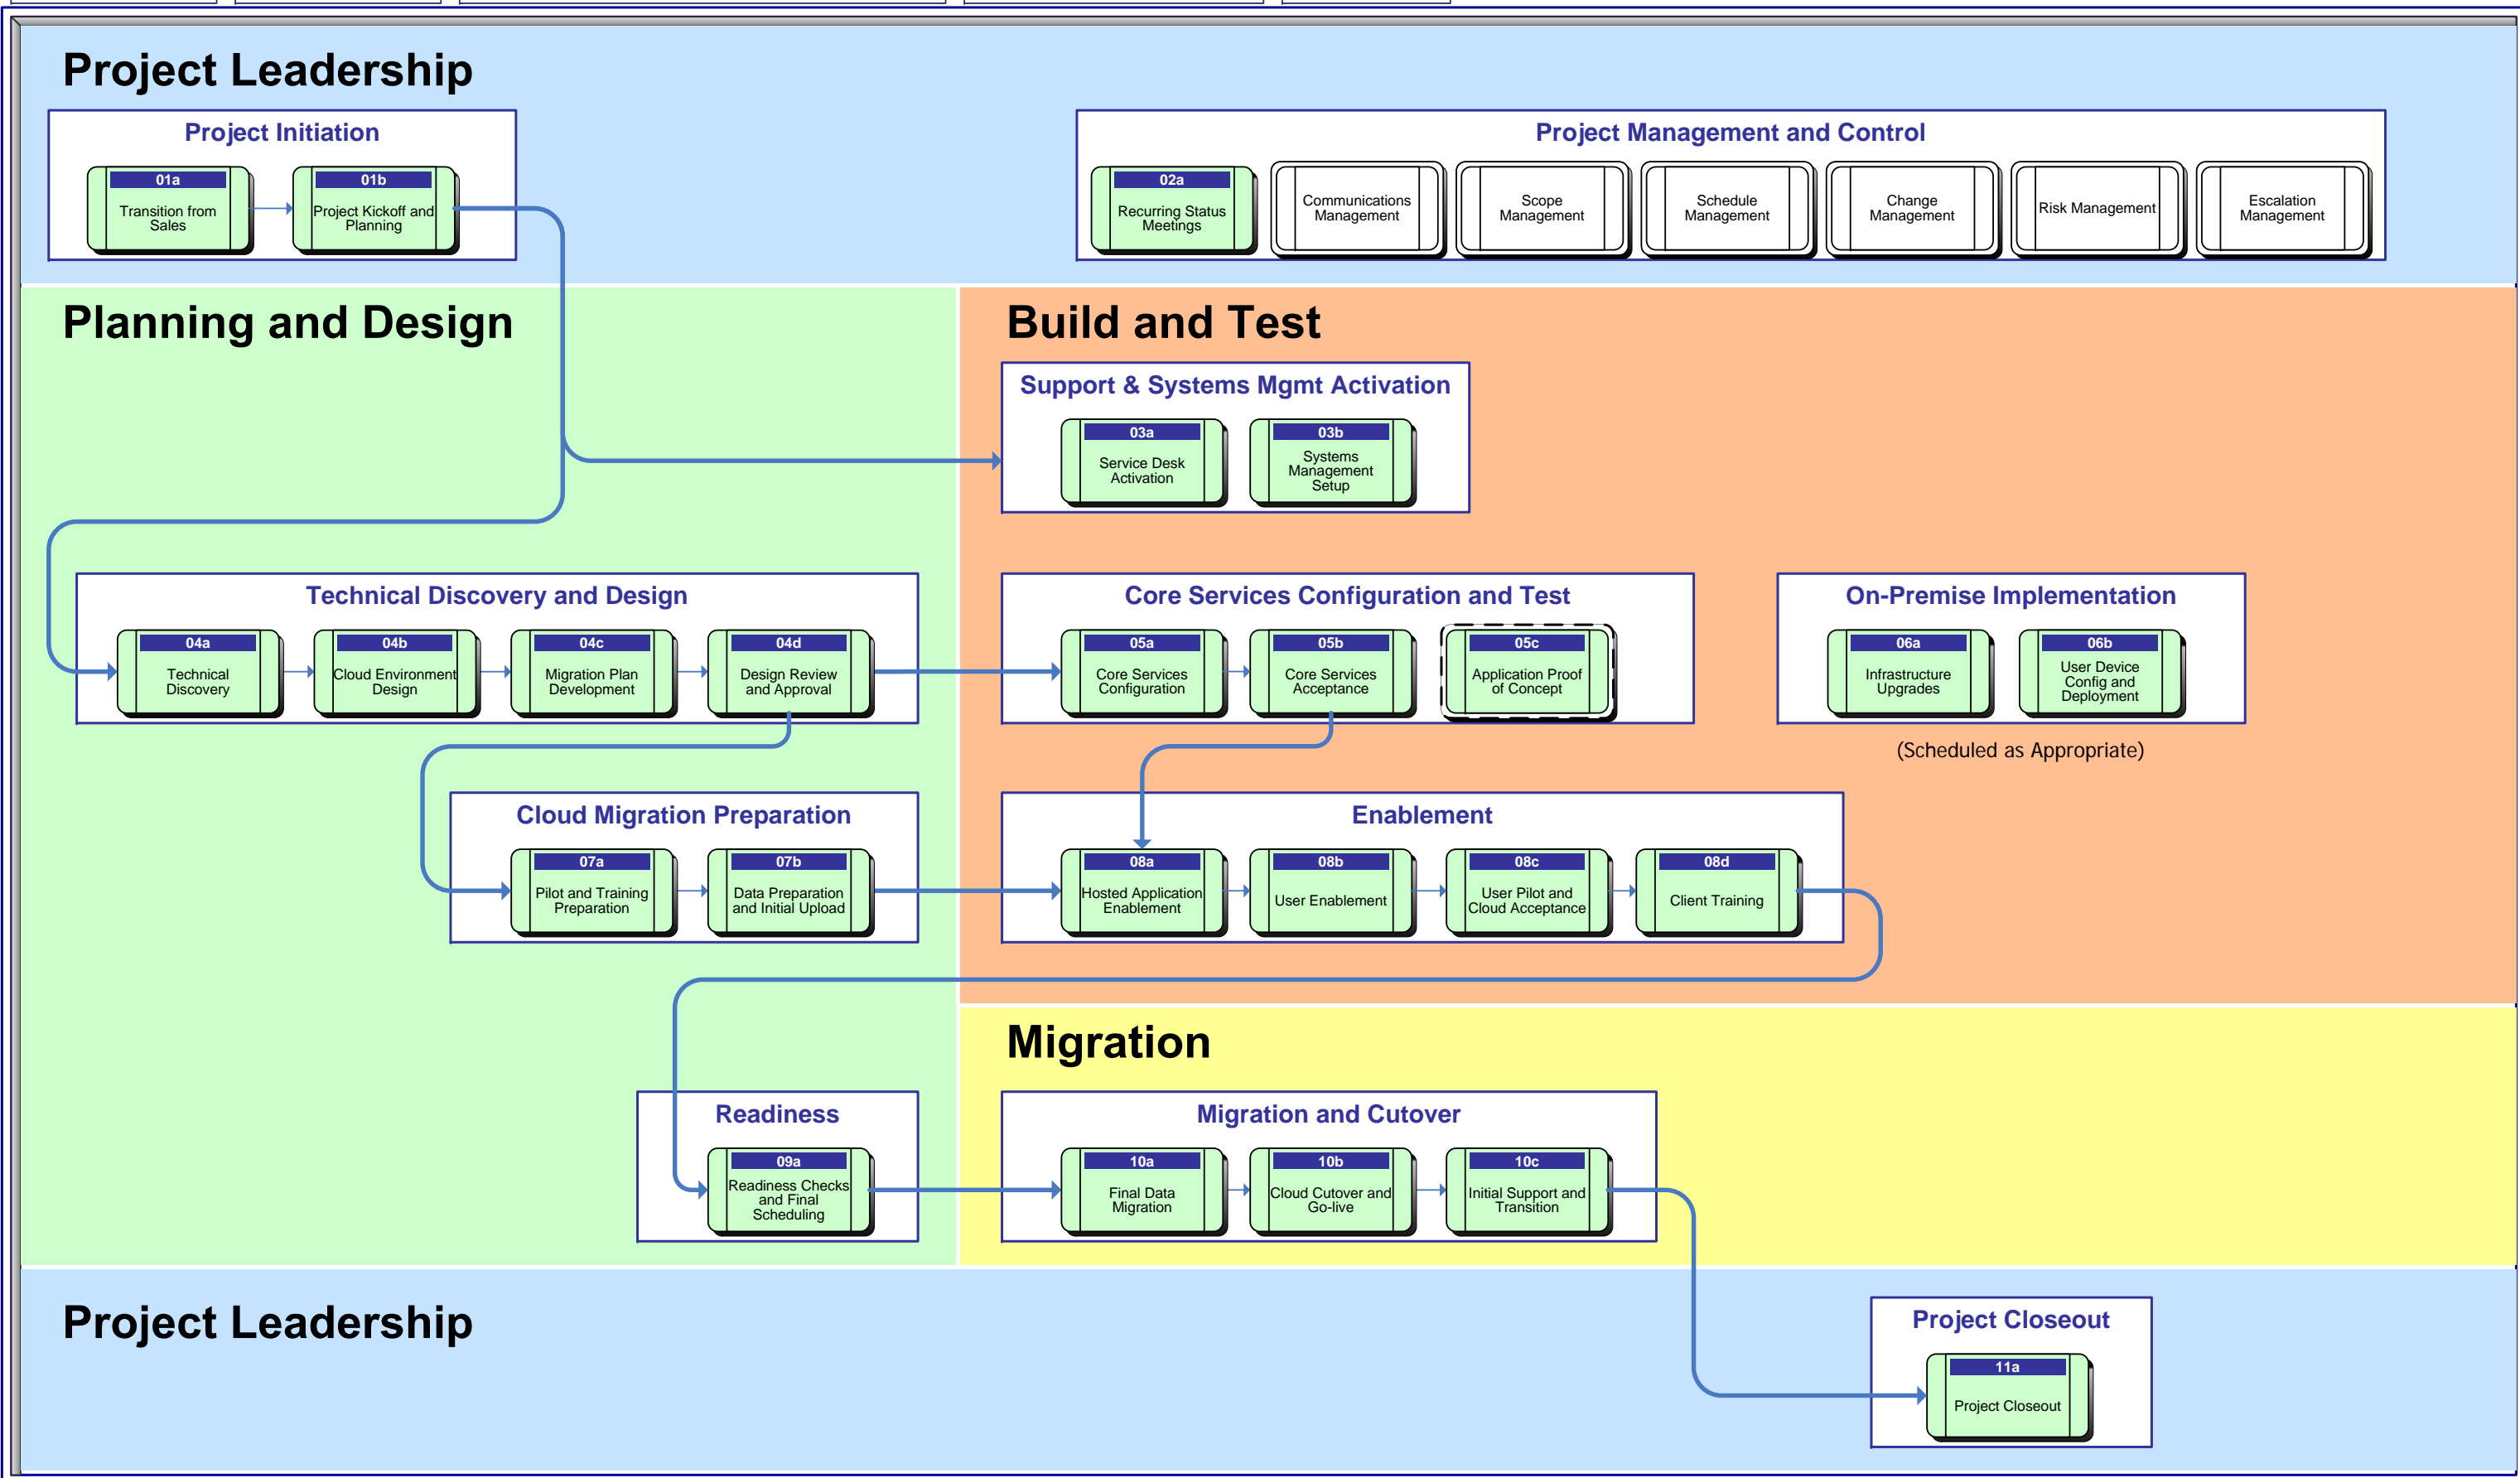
Project Leadership

Project Initiation

01a
Transition from Sales

01b
Project Kickoff and Planning

Project Management and Control

02a
Recurring Status Meetings

Communications Management

Scope Management

Schedule Management

Change Management

Risk Management

Escalation Management

Planning and Design

Build and Test

Support & Systems Mgmt Activation

03a
Service Desk Activation

03b
Systems Management Setup

Technical Discovery and Design

04a
Technical Discovery

04b
Cloud Environment Design

04c
Migration Plan Development

04d
Design Review and Approval

Core Services Configuration and Test

05a
Core Services Configuration

05b
Core Services Acceptance

05c
Application Proof of Concept

On-Premise Implementation

06a
Infrastructure Upgrades

06b
User Device Config and Deployment

(Scheduled as Appropriate)

Cloud Migration Preparation

07a
Pilot and Training Preparation

07b
Data Preparation and Initial Upload

Enablement

08a
Hosted Application Enablement

08b
User Enablement

08c
User Pilot and Cloud Acceptance

08d
Client Training

Migration

Readiness

09a
Readiness Checks and Final Scheduling

Migration and Cutover

10a
Final Data Migration

10b
Cloud Cutover and Go-live

10c
Initial Support and Transition

Project Leadership

Project Closeout

11a
Project Closeout